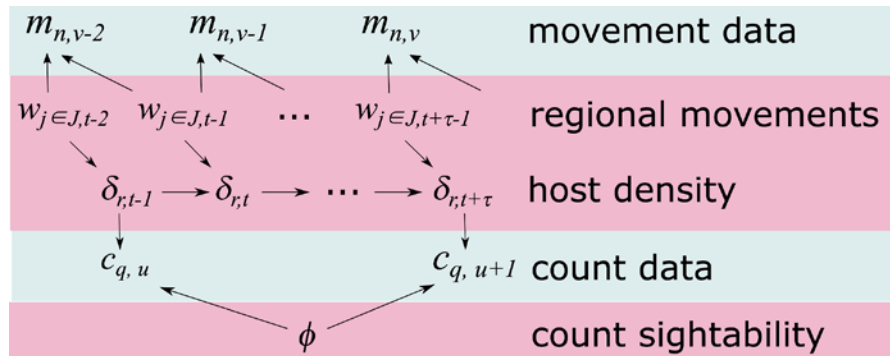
$m_{n,v-2}$ $m_{n,v-1}$ $m_{n,v}$ movement data

$w_{j\in J,t-2}$ $w_{j\in J,t-1}$ ... $w_{j\in J,t+\tau-1}$ regional movements

$\delta_{r,t-1}$ $\delta_{r,t}$ ... $\delta_{r,t+\tau}$ host density

$c_{q,\,u}$ $c_{q,\,u+1}$ count data

$\phi$ count sightability